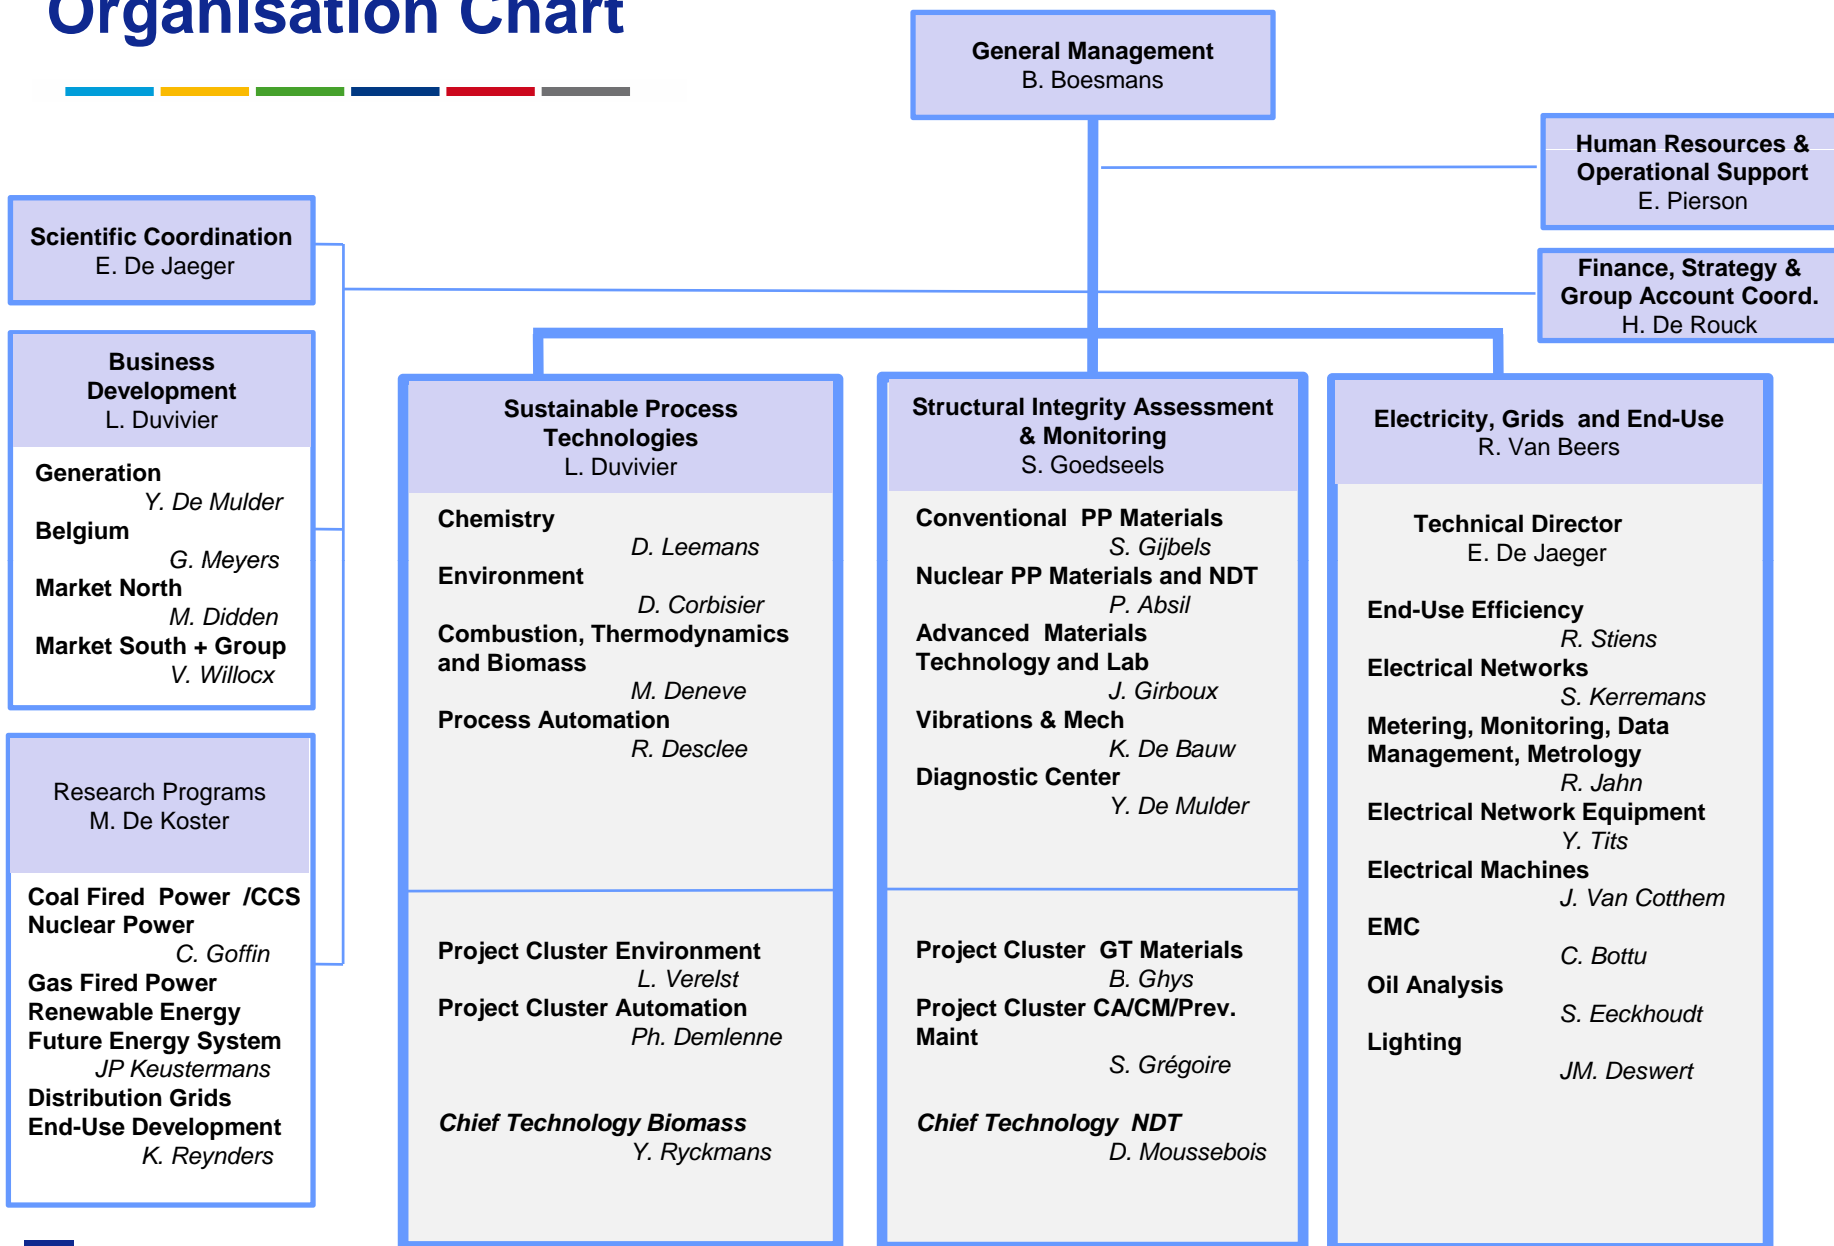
Organisation Chart

General Management
B. Boesmans

Human Resources & Operational Support
E. Pierson

Finance, Strategy & Group Account Coord.
H. De Rouck

Scientific Coordination
E. De Jaeger

Business Development
L. Duvivier

Generation
Y. De Mulder
Belgium
G. Meyers
Market North
M. Didden
Market South + Group
V. Willocx

Research Programs
M. De Koster

Coal Fired Power /CCS
Nuclear Power
C. Goffin
Gas Fired Power
Renewable Energy
Future Energy System
JP Keustermans
Distribution Grids
End-Use Development
K. Reynders

Sustainable Process Technologies
L. Duvivier

Chemistry
D. Leemans
Environment
D. Corbisier
Combustion, Thermodynamics and Biomass
M. Deneve
Process Automation
R. Desclee

Project Cluster Environment
L. Verelst
Project Cluster Automation
Ph. Demlenne

Chief Technology Biomass
Y. Ryckmans

Structural Integrity Assessment & Monitoring
S. Goedseels

Conventional PP Materials
S. Gijbels
Nuclear PP Materials and NDT
P. Absil
Advanced Materials Technology and Lab
J. Girboux
Vibrations & Mech
K. De Bauw
Diagnostic Center
Y. De Mulder

Project Cluster GT Materials
B. Ghys
Project Cluster CA/CM/Prev. Maint
S. Grégoire

Chief Technology NDT
D. Moussebois

Electricity, Grids and End-Use
R. Van Beers

Technical Director
E. De Jaeger

End-Use Efficiency
R. Stiens
Electrical Networks
S. Kerremans
Metering, Monitoring, Data Management, Metrology
R. Jahn
Electrical Network Equipment
Y. Tits
Electrical Machines
J. Van Cotthem
EMC
C. Bottu
Oil Analysis
S. Eeckhoudt
Lighting
JM. Deswert